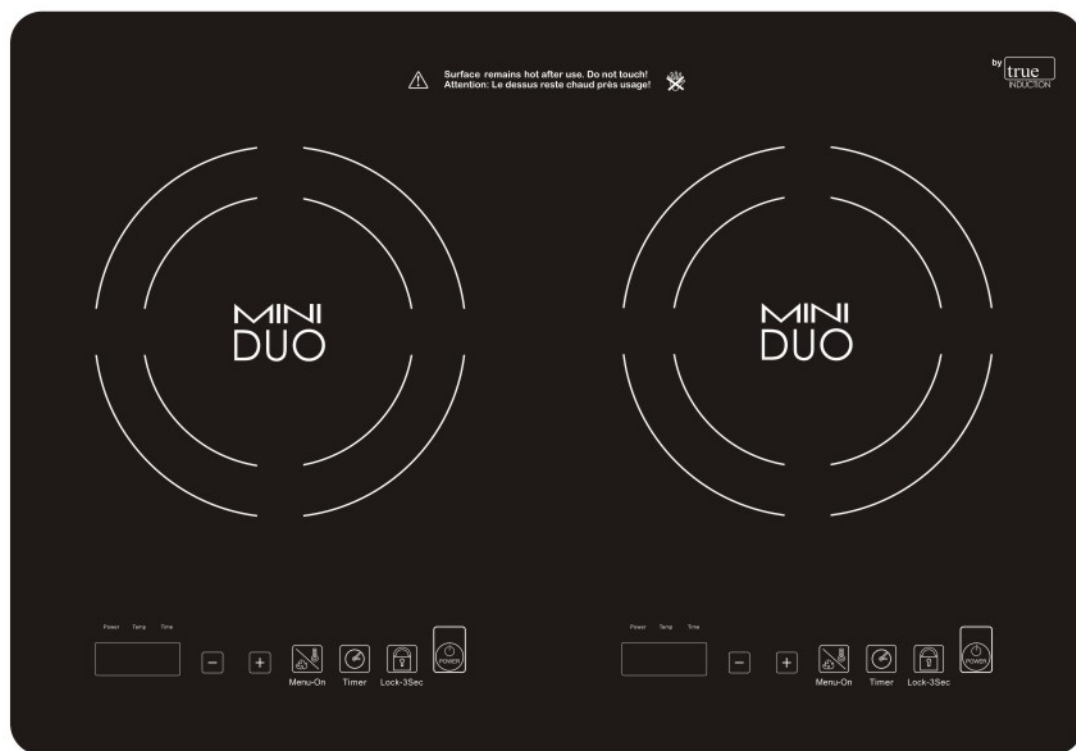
Surface remains hot after use. Do not touch!
Attention: Le dessus reste chaud près usage!

by true INDUCTION

MINI
DUO

MINI
DUO

Power Temp Time

−
+
Menu-On
Timer
Lock-3Sec
POWER

Power Temp Time

−
+
Menu-On
Timer
Lock-3Sec
POWER